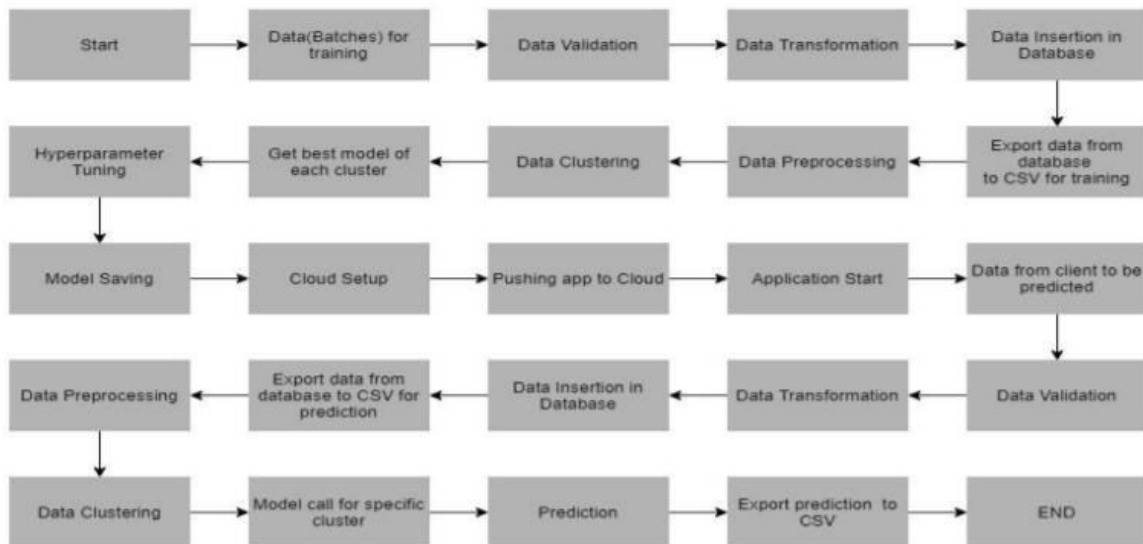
Start

Data(Batches) for training

Data Validation

Data Transformation

Data Insertion in Database

Export data from database to CSV for training

Data Preprocessing

Data Clustering

Get best model of each cluster

Hyperparameter Tuning

Model Saving

Cloud Setup

Pushing app to Cloud

Application Start

Data from client to be predicted

Data Validation

Data Transformation

Data Insertion in Database

Export data from database to CSV for prediction

Data Preprocessing

Data Clustering

Model call for specific cluster

Prediction

Export prediction to CSV

END